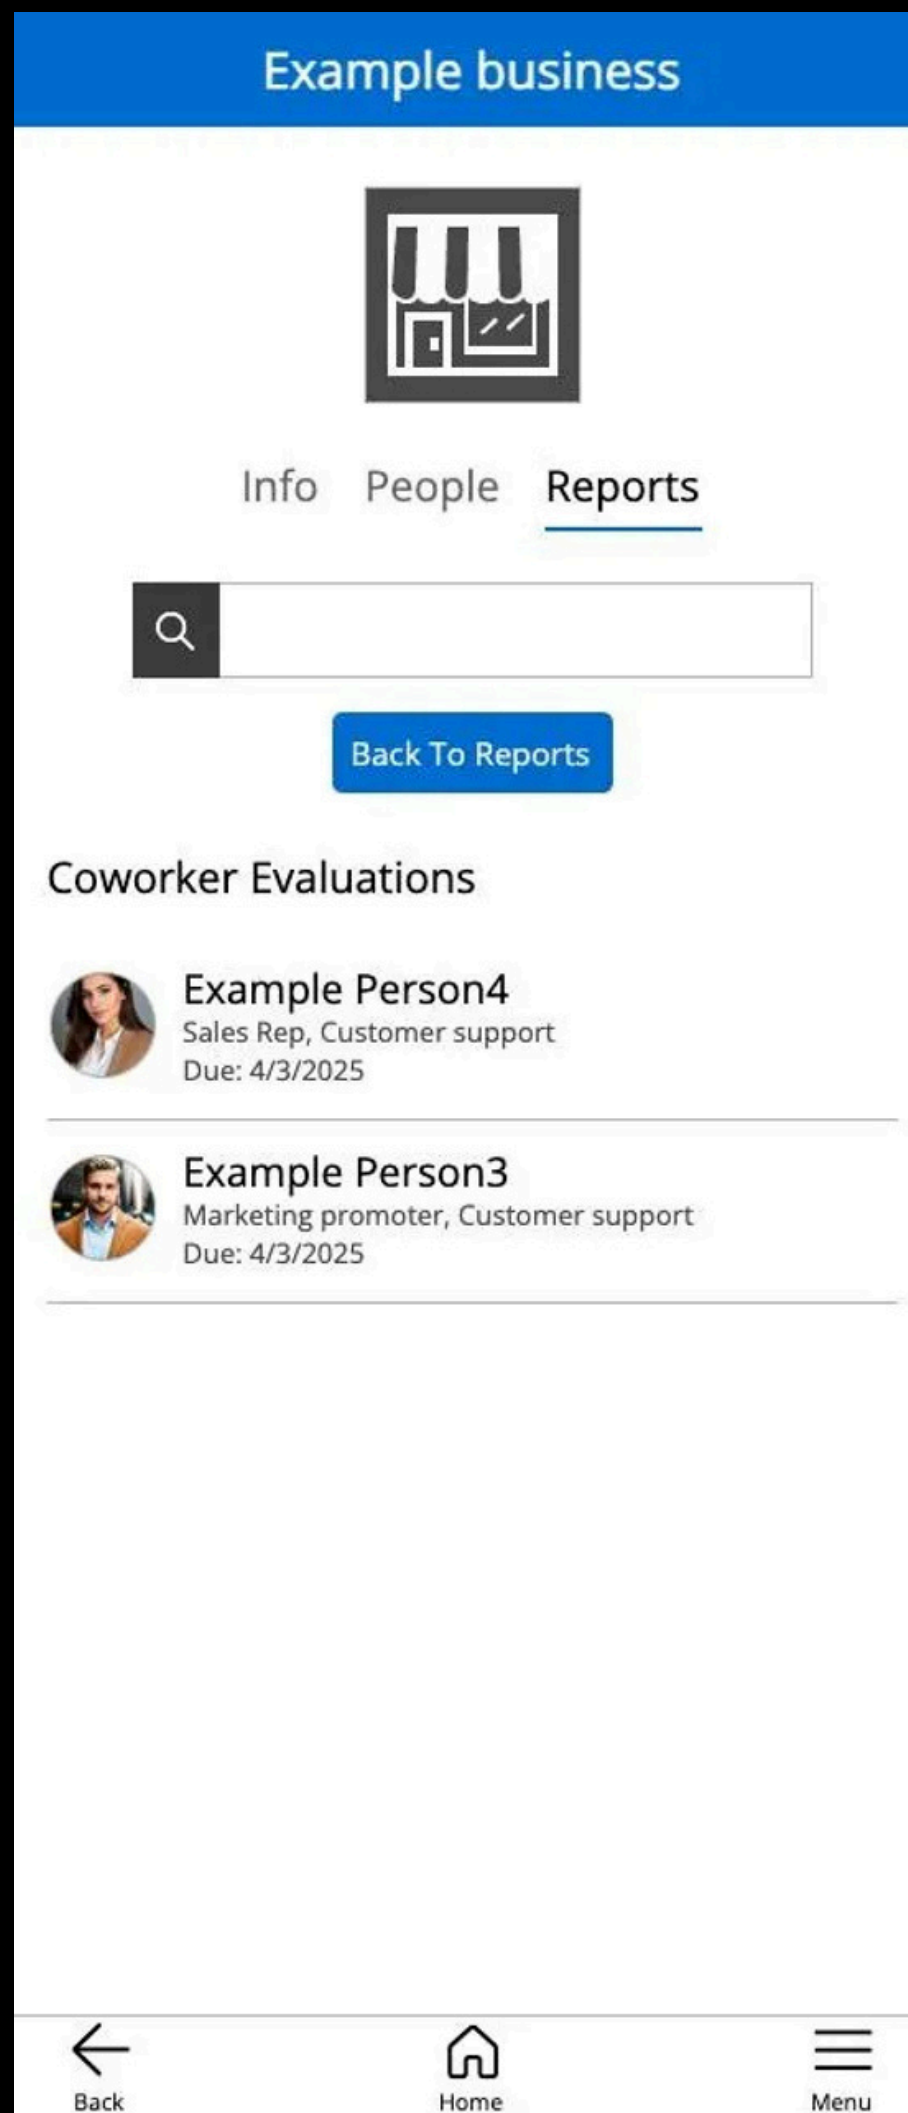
Example business

Info People Reports

Back To Reports

Coworker Evaluations

Example Person4
Sales Rep, Customer support
Due: 4/3/2025

Example Person3
Marketing promoter, Customer support
Due: 4/3/2025

Back Home Menu